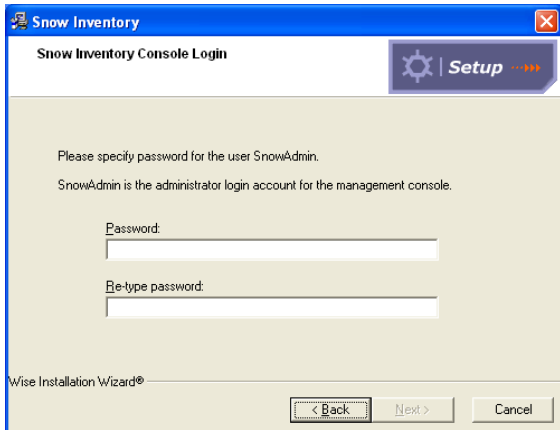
Snow Inventory

Snow Inventory Console Login

Setup

Please specify password for the user SnowAdmin.

SnowAdmin is the administrator login account for the management console.

Password:

Re-type password:

Wise Installation Wizard®

< Back

Next >

Cancel